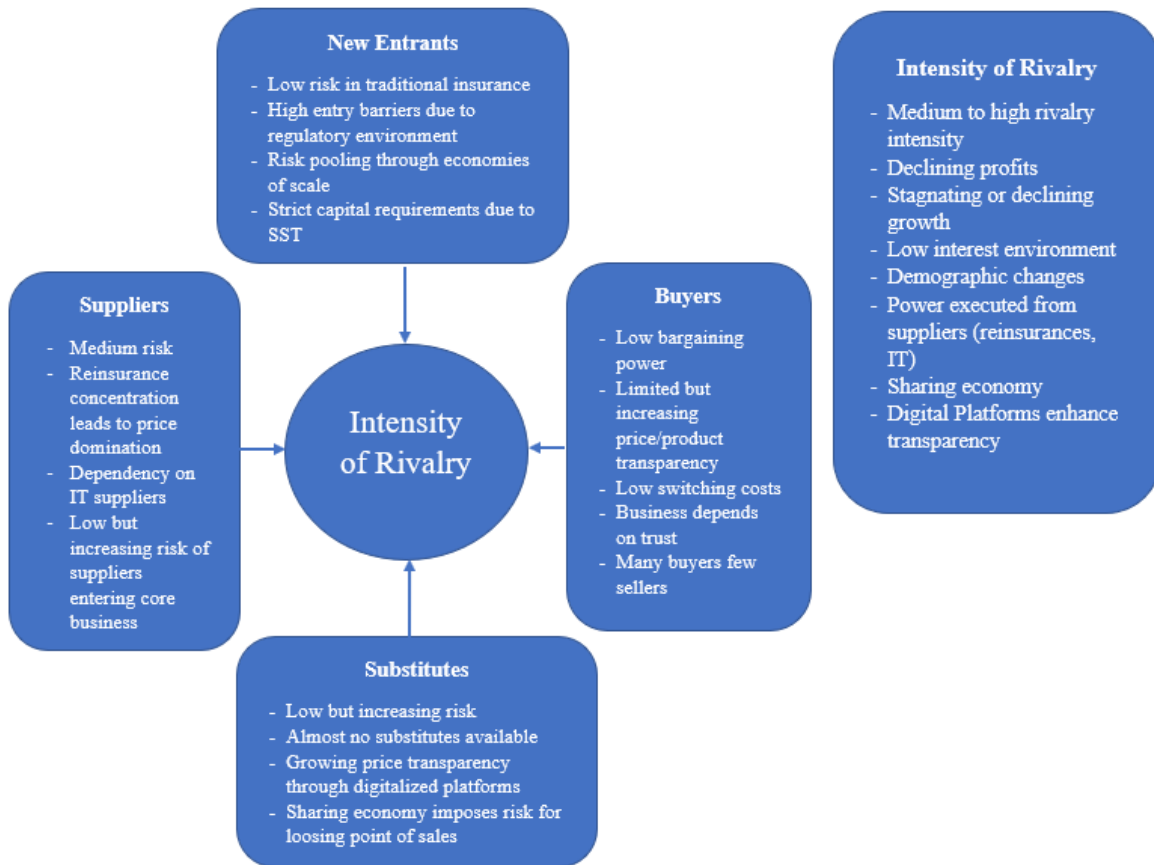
New Entrants

- Low risk in traditional insurance
- High entry barriers due to regulatory environment
- Risk pooling through economies of scale
- Strict capital requirements due to SST

Intensity of Rivalry

- Medium to high rivalry intensity
- Declining profits
- Stagnating or declining growth
- Low interest environment
- Demographic changes
- Power executed from suppliers (reinsurances, IT)
- Sharing economy
- Digital Platforms enhance transparency

Suppliers

- Medium risk
- Reinsurance concentration leads to price domination
- Dependency on IT suppliers
- Low but increasing risk of suppliers entering core business

Intensity of Rivalry

Buyers

- Low bargaining power
- Limited but increasing price/product transparency
- Low switching costs
- Business depends on trust
- Many buyers few sellers

Substitutes

- Low but increasing risk
- Almost no substitutes available
- Growing price transparency through digitalized platforms
- Sharing economy imposes risk for loosing point of sales